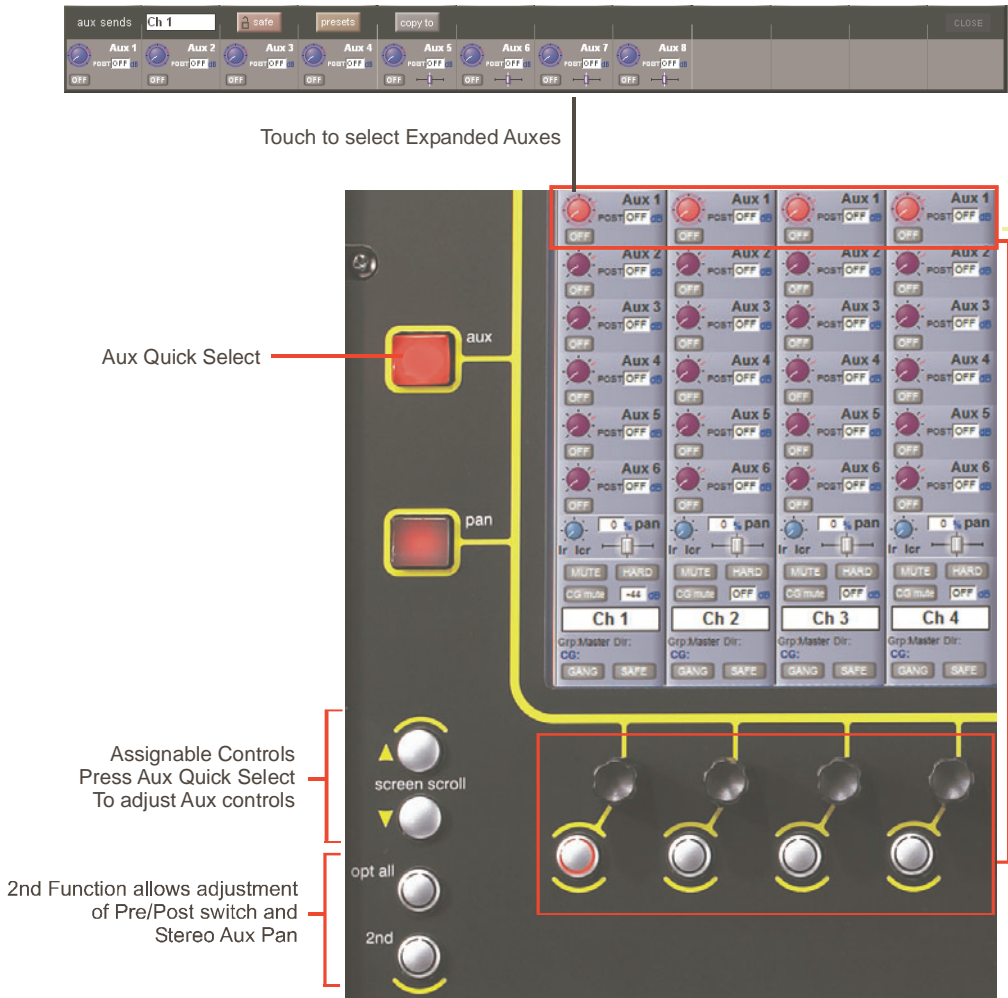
aux sends Ch 1 safe presets copy to CLOSE

Aux 1 POST OFF dB OFF
Aux 2 POST OFF dB OFF
Aux 3 POST OFF dB OFF
Aux 4 POST OFF dB OFF
Aux 5 POST OFF dB OFF
Aux 6 POST OFF dB OFF
Aux 7 POST OFF dB OFF
Aux 8 POST OFF dB OFF

Touch to select Expanded Auxes

Aux Quick Select

aux

pan

Assignable Controls
Press Aux Quick Select
To adjust Aux controls

screen scroll

2nd Function allows adjustment of Pre/Post switch and Stereo Aux Pan

opt all

2nd

Aux 1 POST OFF dB OFF
Aux 2 POST OFF dB OFF
Aux 3 POST OFF dB OFF
Aux 4 POST OFF dB OFF
Aux 5 POST OFF dB OFF
Aux 6 POST OFF dB OFF
0 % pan
lr lcr
MUTE HARD
CG mute -44 dB
Ch 1
Grp:Master Dir:
CG:
GANG SAFE

Aux 1 POST OFF dB OFF
Aux 2 POST OFF dB OFF
Aux 3 POST OFF dB OFF
Aux 4 POST OFF dB OFF
Aux 5 POST OFF dB OFF
Aux 6 POST OFF dB OFF
0 % pan
lr lcr
MUTE HARD
CG mute OFF dB
Ch 2
Grp:Master Dir:
CG:
GANG SAFE

Aux 1 POST OFF dB OFF
Aux 2 POST OFF dB OFF
Aux 3 POST OFF dB OFF
Aux 4 POST OFF dB OFF
Aux 5 POST OFF dB OFF
Aux 6 POST OFF dB OFF
0 % pan
lr lcr
MUTE HARD
CG mute OFF dB
Ch 3
Grp:Master Dir:
CG:
GANG SAFE

Aux 1 POST OFF dB OFF
Aux 2 POST OFF dB OFF
Aux 3 POST OFF dB OFF
Aux 4 POST OFF dB OFF
Aux 5 POST OFF dB OFF
Aux 6 POST OFF dB OFF
0 % pan
lr lcr
MUTE HARD
CG mute OFF dB
Ch 4
Grp:Master Dir:
CG:
GANG SAFE